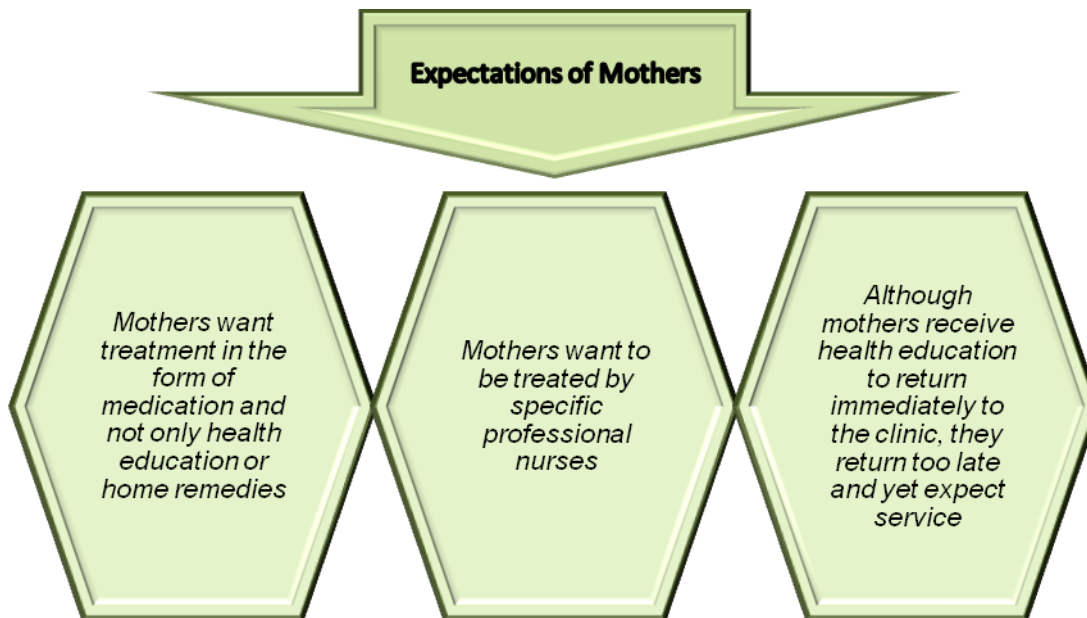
Expectations of Mothers

Mothers want treatment in the form of medication and not only health education or home remedies

Mothers want to be treated by specific professional nurses

Although mothers receive health education to return immediately to the clinic, they return too late and yet expect service